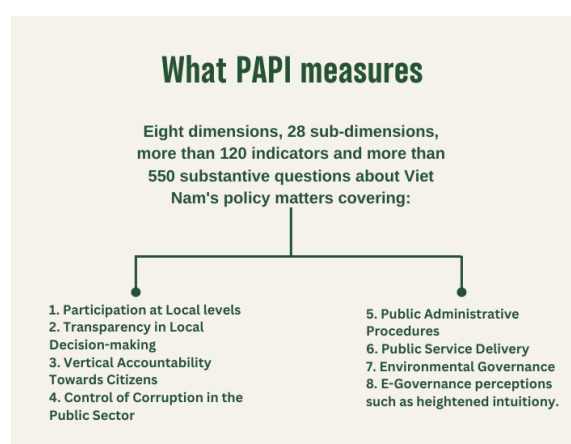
What PAPI measures

Eight dimensions, 28 sub-dimensions, more than 120 indicators and more than 550 substantive questions about Viet Nam's policy matters covering:

1. Participation at Local levels
2. Transparency in Local Decision-making
3. Vertical Accountability Towards Citizens
4. Control of Corruption in the Public Sector

5. Public Administrative Procedures
6. Public Service Delivery
7. Environmental Governance
8. E-Governance perceptions such as heightened intuitiony.